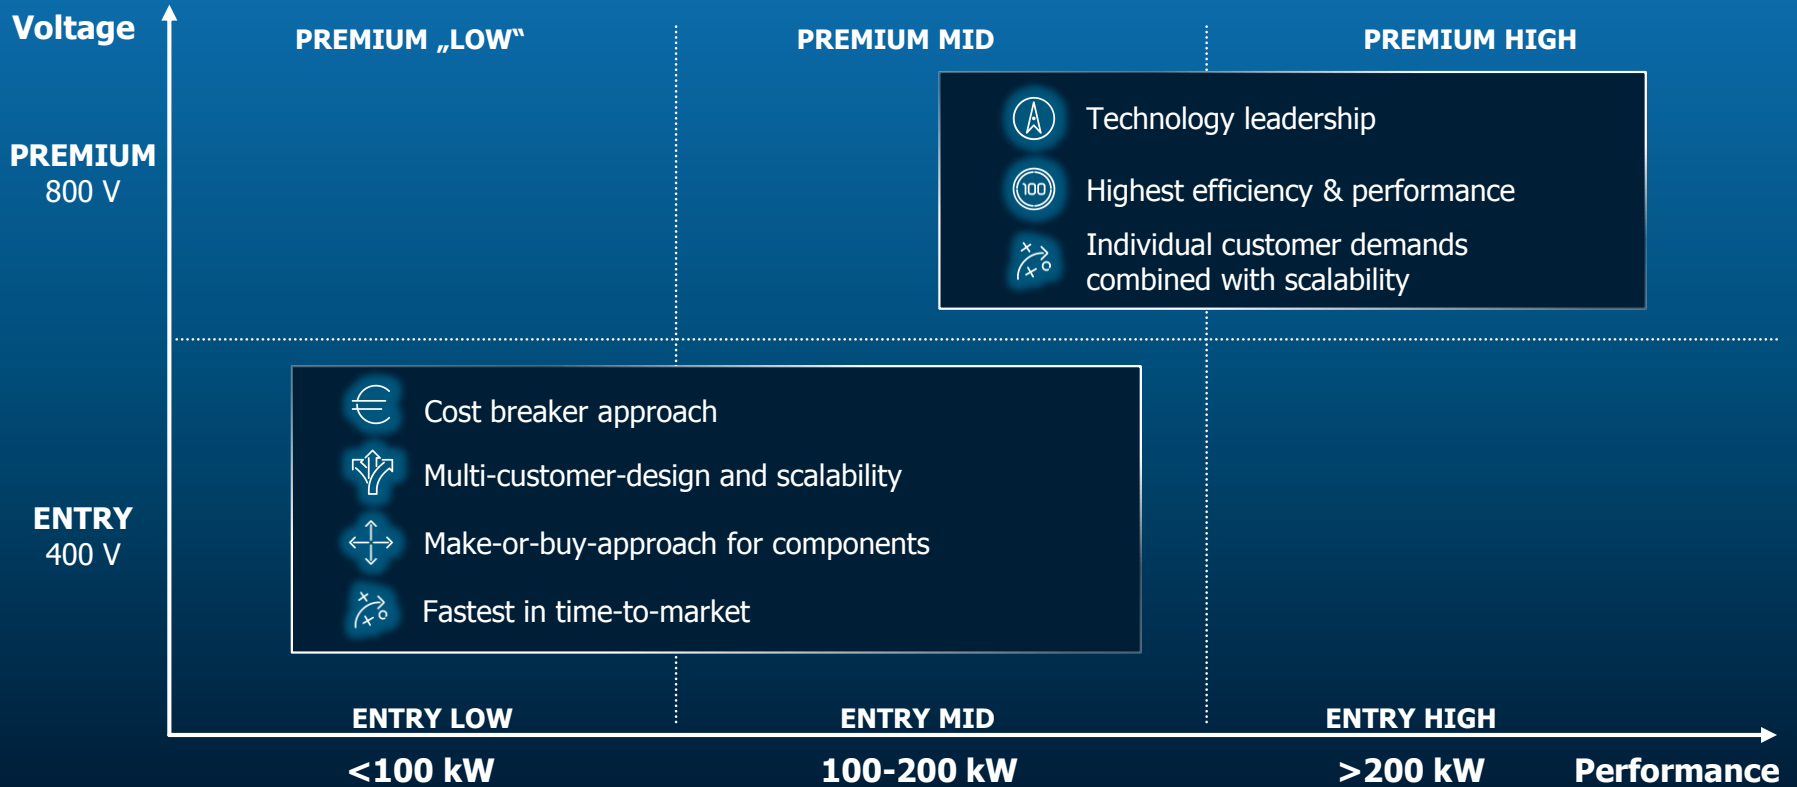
Voltage

PREMIUM „LOW"

PREMIUM MID

PREMIUM HIGH

PREMIUM
800 V

Technology leadership

100

Highest efficiency & performance

Individual customer demands combined with scalability

ENTRY
400 V

Cost breaker approach

Multi-customer-design and scalability

Make-or-buy-approach for components

Fastest in time-to-market

ENTRY LOW

ENTRY MID

ENTRY HIGH

<100 kW

100-200 kW

>200 kW

Performance